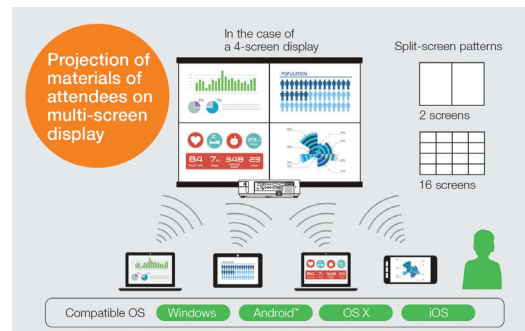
Projection of materials of attendees on multi-screen display

In the case of a 4-screen display

POPULATION

84 7m 348 23

Split-screen patterns

2 screens

16 screens

Compatible OS Windows Android™ OS X iOS